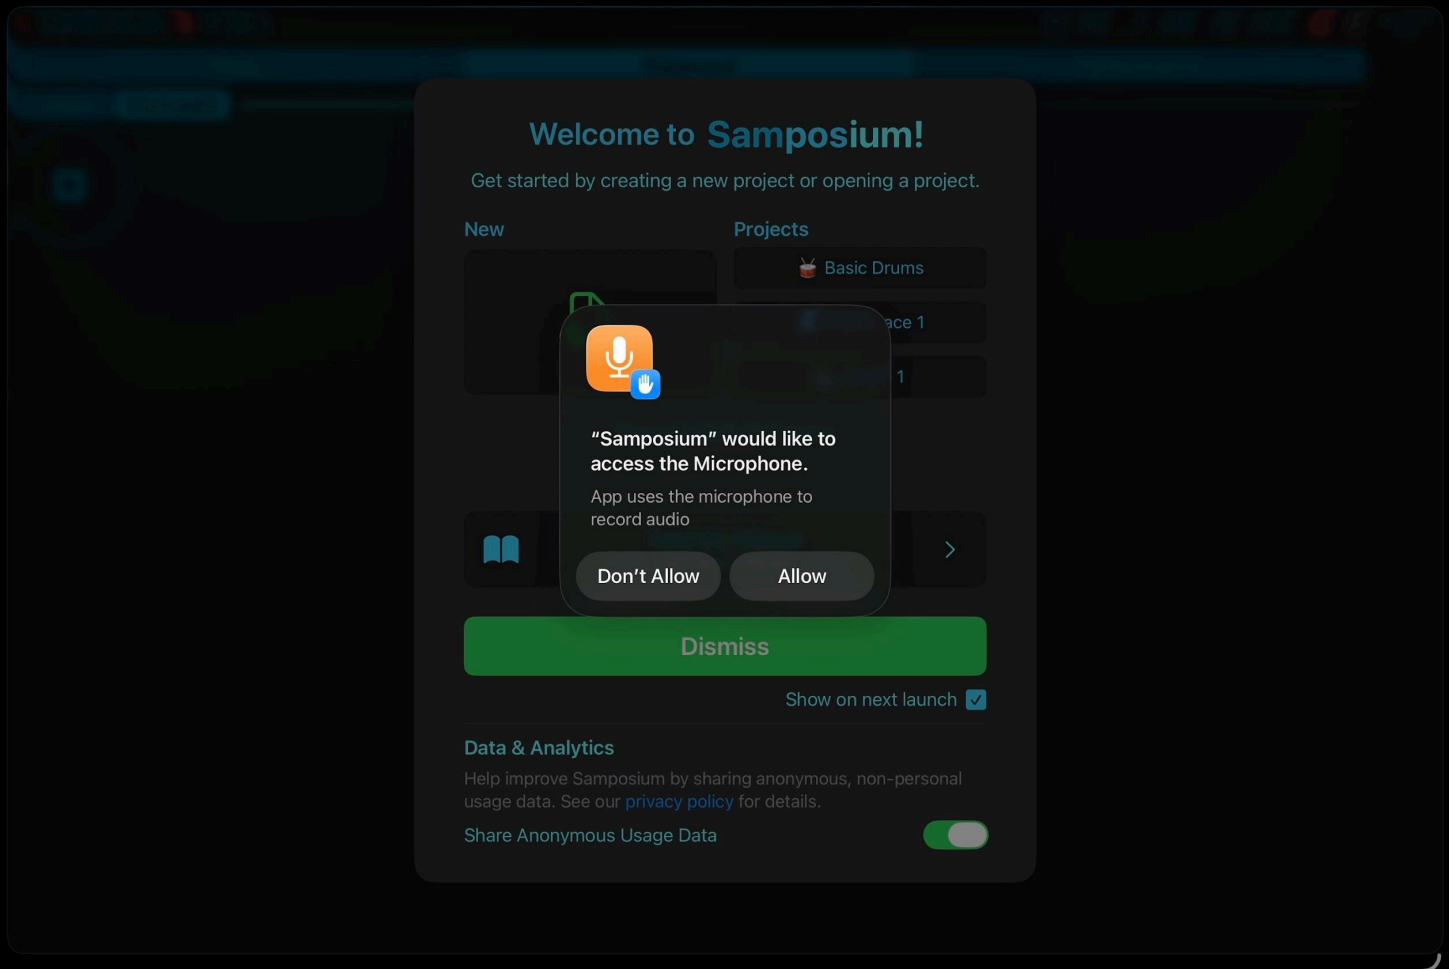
Welcome to Samposium!

Get started by creating a new project or opening a project.

New

Projects

🥁 Basic Drums

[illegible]ace 1

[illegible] 1

“Samposium” would like to access the Microphone.

App uses the microphone to record audio

Don’t Allow

Allow

Dismiss

Show on next launch

Data & Analytics

Help improve Samposium by sharing anonymous, non-personal usage data. See our privacy policy for details.

Share Anonymous Usage Data